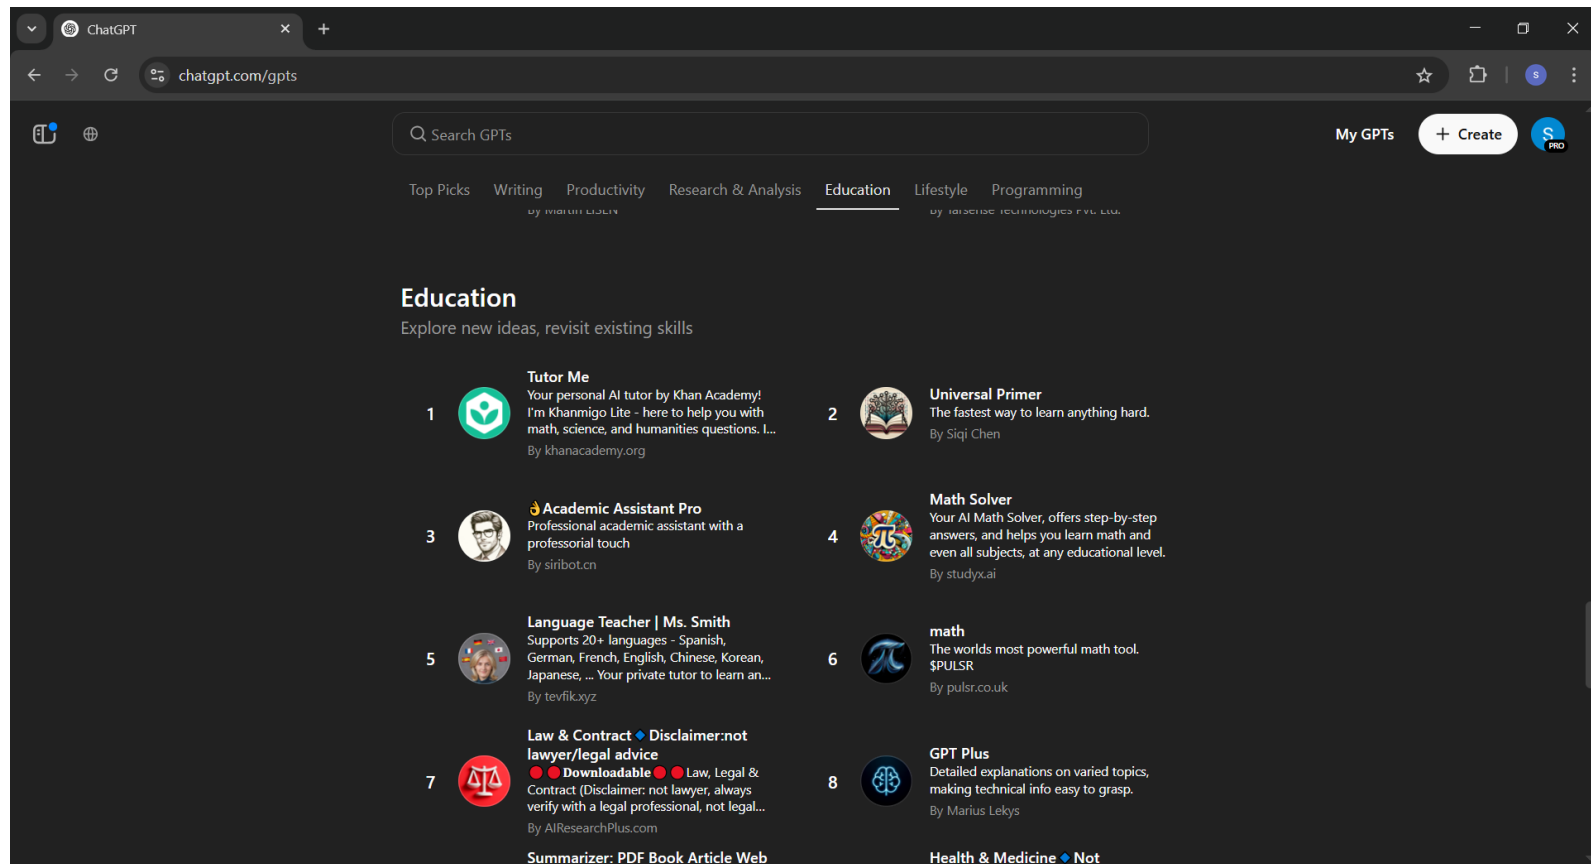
ChatGPT

chatgpt.com/gpts

Search GPTs

My GPTs

+ Create

S PRO

Top Picks Writing Productivity Research & Analysis Education Lifestyle Programming

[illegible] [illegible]

Education

Explore new ideas, revisit existing skills

1 Tutor Me
Your personal AI tutor by Khan Academy! I'm Khanmigo Lite - here to help you with math, science, and humanities questions. I...
By khanacademy.org

2 Universal Primer
The fastest way to learn anything hard.
By Siqi Chen

3 👌Academic Assistant Pro
Professional academic assistant with a professional touch
By siribot.cn

4 Math Solver
Your AI Math Solver, offers step-by-step answers, and helps you learn math and even all subjects, at any educational level.
By studyx.ai

5 Language Teacher | Ms. Smith
Supports 20+ languages - Spanish, German, French, English, Chinese, Korean, Japanese, ... Your private tutor to learn an...
By tevfik.xyz

6 math
The worlds most powerful math tool. $PULSR
By pulsr.co.uk

7 Law & Contract 🔹 Disclaimer:not lawyer/legal advice
🔴🔴Downloadable🔴🔴Law, Legal & Contract (Disclaimer: not lawyer, always verify with a legal professional, not legal...
By AIResearchPlus.com

8 GPT Plus
Detailed explanations on varied topics, making technical info easy to grasp.
By Marius Lekys

Summarizer: PDF Book Article Web

Health & Medicine 🔹 Not